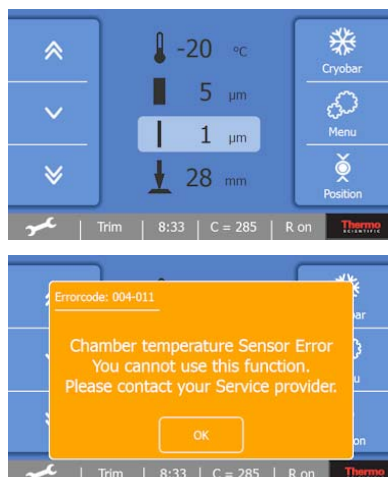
-20 °C

5 µm

1 µm

28 mm

Cryobar

Menu

Position

Trim | 8:33 | C = 285 | R on

Thermo SCIENTIFIC

Errorcode: 004-011

Chamber temperature Sensor Error
You cannot use this function.
Please contact your Service provider.

OK

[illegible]obar

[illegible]u

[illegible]on

Trim | 8:33 | C = 285 | R on

Thermo